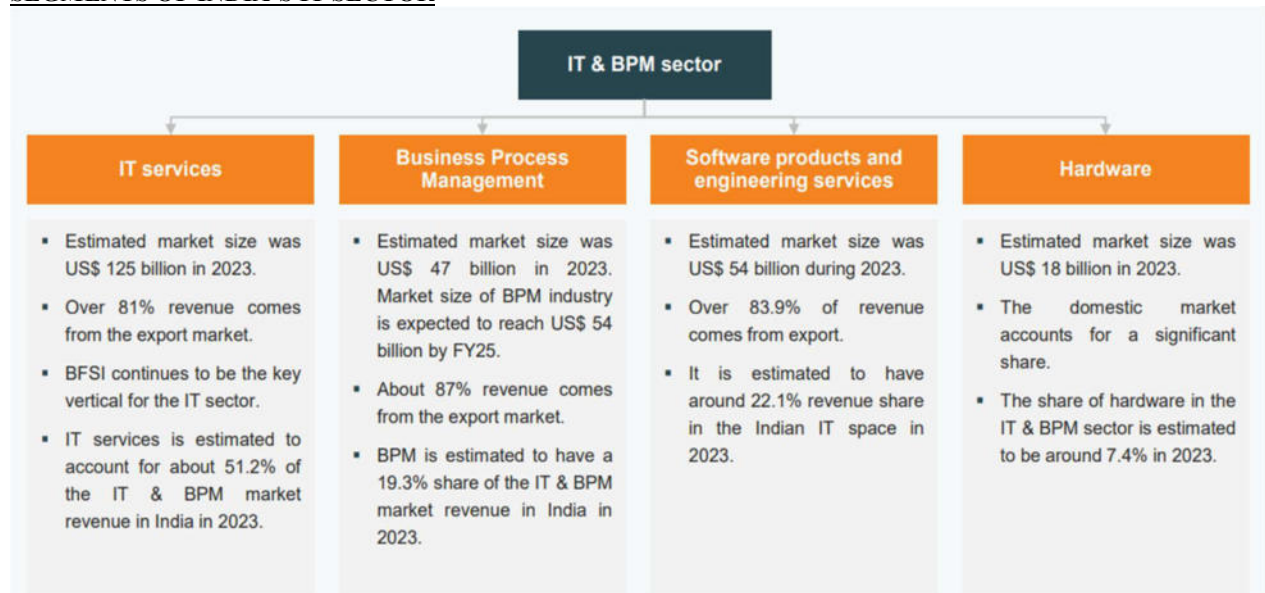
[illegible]

IT & BPM sector

IT services

- Estimated market size was US$ 125 billion in 2023.
- Over 81% revenue comes from the export market.
- BFSI continues to be the key vertical for the IT sector.
- IT services is estimated to account for about 51.2% of the IT & BPM market revenue in India in 2023.

Business Process Management

- Estimated market size was US$ 47 billion in 2023. Market size of BPM industry is expected to reach US$ 54 billion by FY25.
- About 87% revenue comes from the export market.
- BPM is estimated to have a 19.3% share of the IT & BPM market revenue in India in 2023.

Software products and engineering services

- Estimated market size was US$ 54 billion during 2023.
- Over 83.9% of revenue comes from export.
- It is estimated to have around 22.1% revenue share in the Indian IT space in 2023.

Hardware

- Estimated market size was US$ 18 billion in 2023.
- The domestic market accounts for a significant share.
- The share of hardware in the IT & BPM sector is estimated to be around 7.4% in 2023.